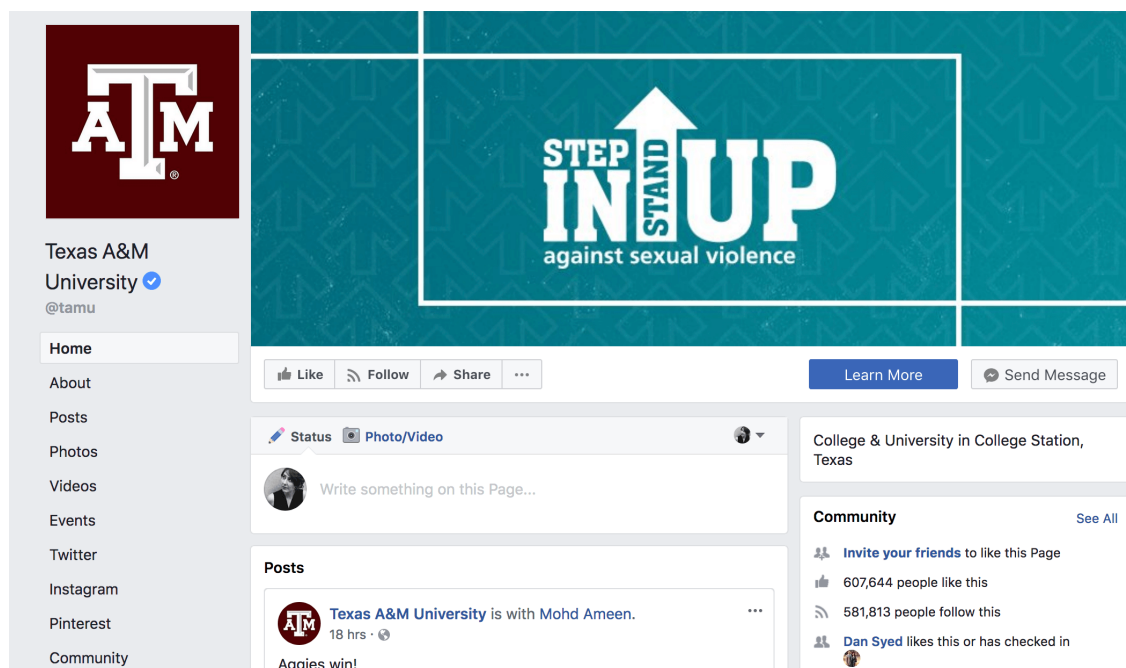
ATM

Texas A&M University
@tamu

Home
About
Posts
Photos
Videos
Events
Twitter
Instagram
Pinterest
Community

STEP IN STAND UP
against sexual violence

Like
Follow
Share
...
Learn More
Send Message

Status
Photo/Video

Write something on this Page...

Posts

ATM
Texas A&M University is with Mohd Ameen.
18 hrs ·
...
Aggies win!

College & University in College Station, Texas

Community
See All
Invite your friends to like this Page
607,644 people like this
581,813 people follow this
Dan Syed likes this or has checked in